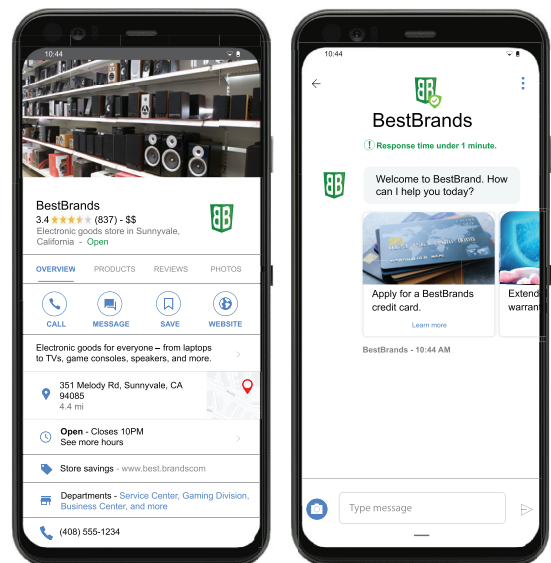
10:44

BestBrands
3.4 ★★★★☆ (837) · $$
Electronic goods store in Sunnyvale, California · Open

OVERVIEW PRODUCTS REVIEWS PHOTOS

CALL MESSAGE SAVE WEBSITE

Electronic goods for everyone – from laptops to TVs, game consoles, speakers, and more.

351 Melody Rd, Sunnyvale, CA 94085
4.4 mi

Open - Closes 10PM
See more hours

Store savings - www.best.brandscom

Departments - Service Center, Gaming Division, Business Center, and more

(408) 555-1234

10:44

BestBrands

Response time under 1 minute.

Welcome to BestBrand. How can I help you today?

Apply for a BestBrands credit card.
Learn more

Extend warran

BestBrands - 10:44 AM

Type message